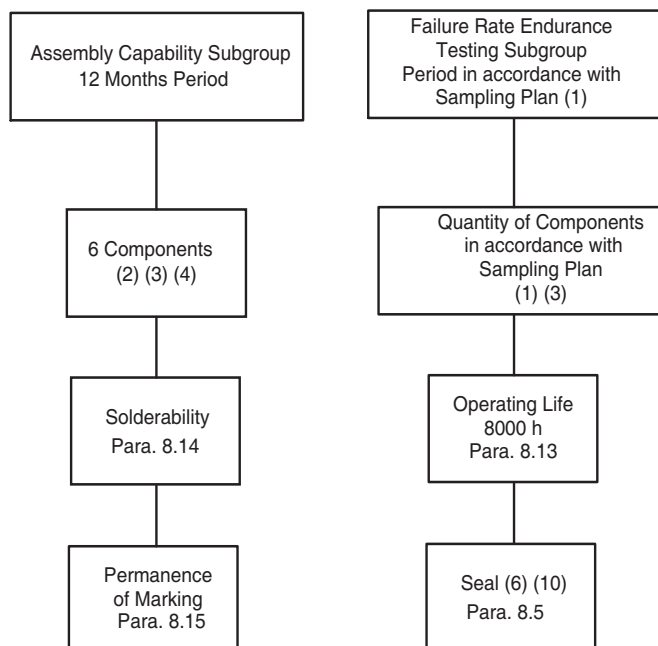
Assembly Capability Subgroup
12 Months Period

6 Components
(2) (3) (4)

Solderability
Para. 8.14

Permanence of Marking
Para. 8.15

Failure Rate Endurance Testing Subgroup
Period in accordance with Sampling Plan (1)

Quantity of Components in accordance with Sampling Plan
(1) (3)

Operating Life
8000 h
Para. 8.13

Seal (6) (10)
Para. 8.5